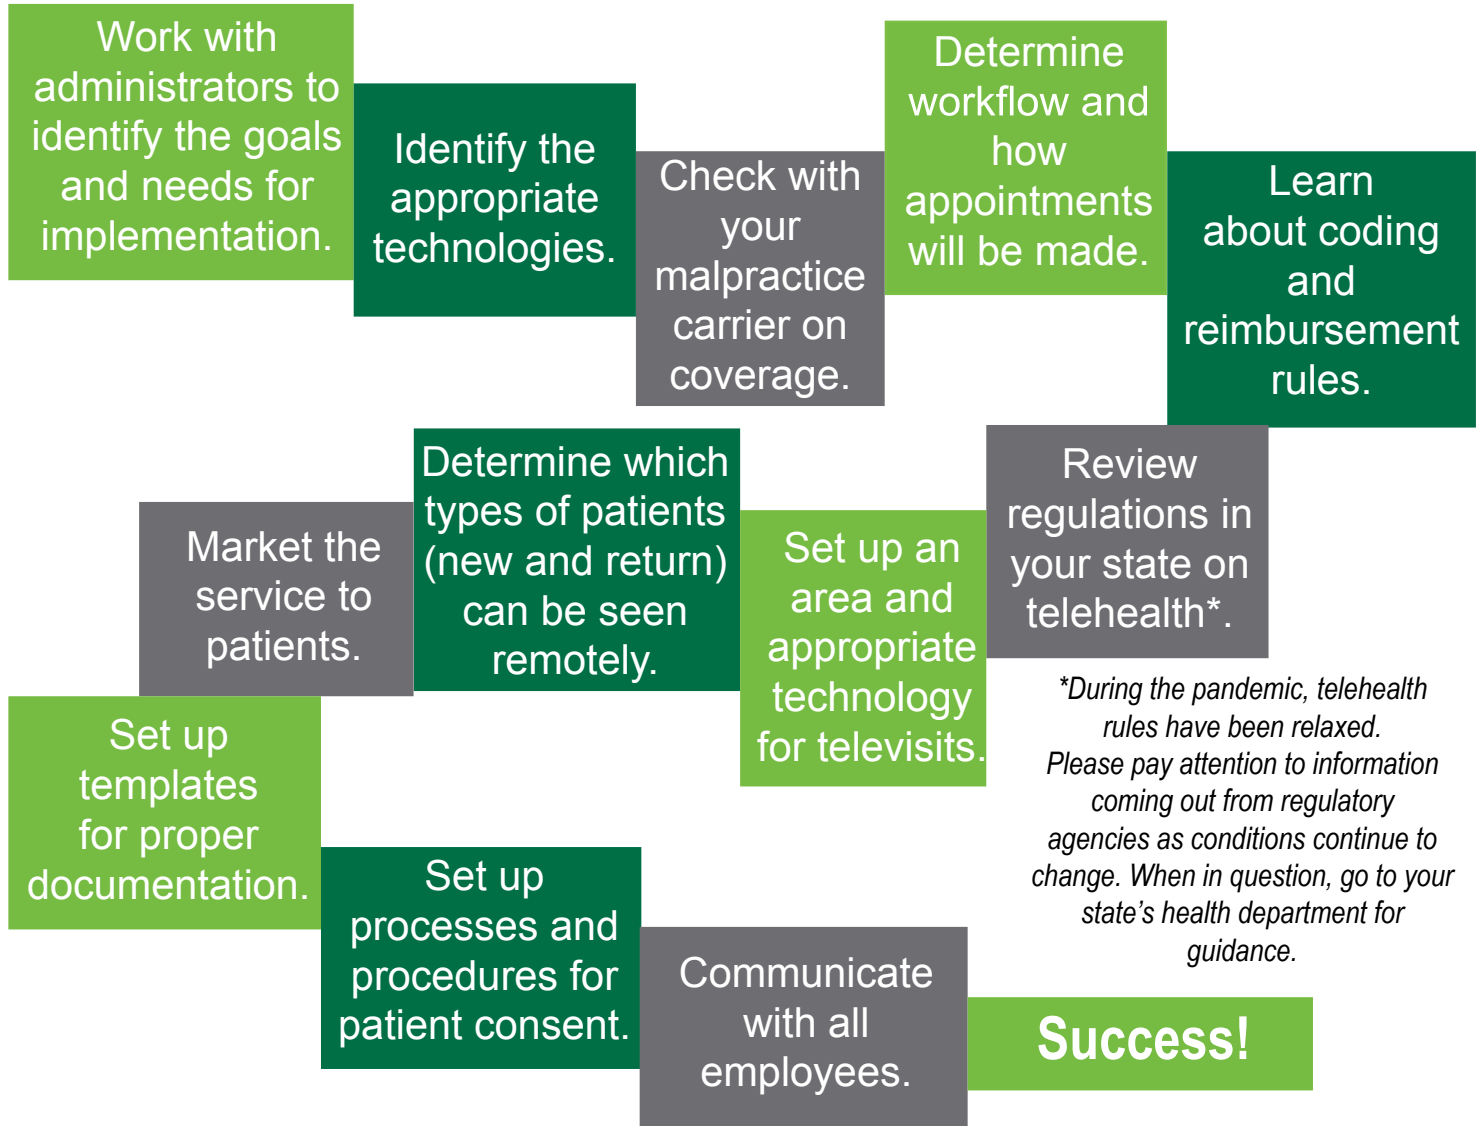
Work with administrators to identify the goals and needs for implementation.

Identify the appropriate technologies.

Check with your malpractice carrier on coverage.

Determine workflow and how appointments will be made.

Learn about coding and reimbursement rules.

Review regulations in your state on telehealth*.

Set up an area and appropriate technology for televisits.

Determine which types of patients (new and return) can be seen remotely.

Market the service to patients.

Set up templates for proper documentation.

Set up processes and procedures for patient consent.

Communicate with all employees.

Success!

*During the pandemic, telehealth rules have been relaxed. Please pay attention to information coming out from regulatory agencies as conditions continue to change. When in question, go to your state's health department for guidance.